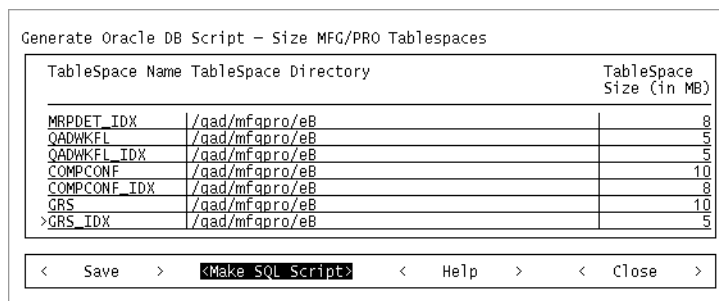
Generate Oracle DB Script - Size MFG/PRO Tablespaces

| TableSpace Name | TableSpace Directory | TableSpace Size (in MB) |
|---|---|---|
| MRPDET_IDX | /qad/mfqpro/eB | 8 |
| QADWKFL | /qad/mfqpro/eB | 5 |
| QADWKFL_IDX | /qad/mfqpro/eB | 5 |
| COMPCONF | /qad/mfqpro/eB | 10 |
| COMPCONF_IDX | /qad/mfqpro/eB | 8 |
| GRS | /qad/mfqpro/eB | 10 |
| >GRS_IDX | /qad/mfqpro/eB | 5 |

< Save > <Make SQL Script> < Help > < Close >